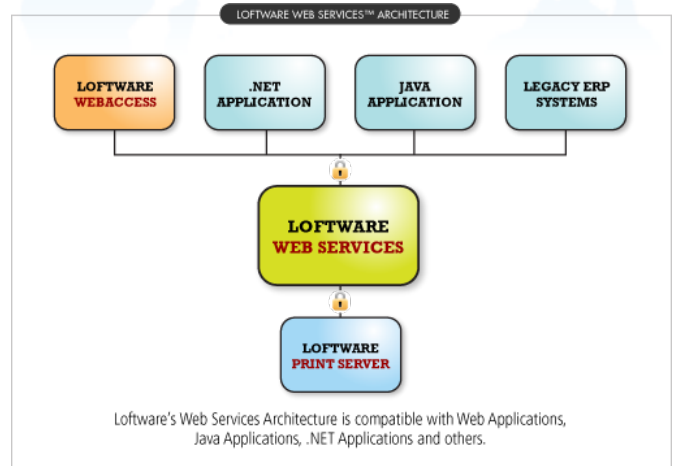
LOFTWARE WEB SERVICES™ ARCHITECTURE

LOFTWARE WEBACCESS

.NET APPLICATION

JAVA APPLICATION

LEGACY ERP SYSTEMS

LOFTWARE WEB SERVICES

LOFTWARE PRINT SERVER

Loftware's Web Services Architecture is compatible with Web Applications, Java Applications, .NET Applications and others.